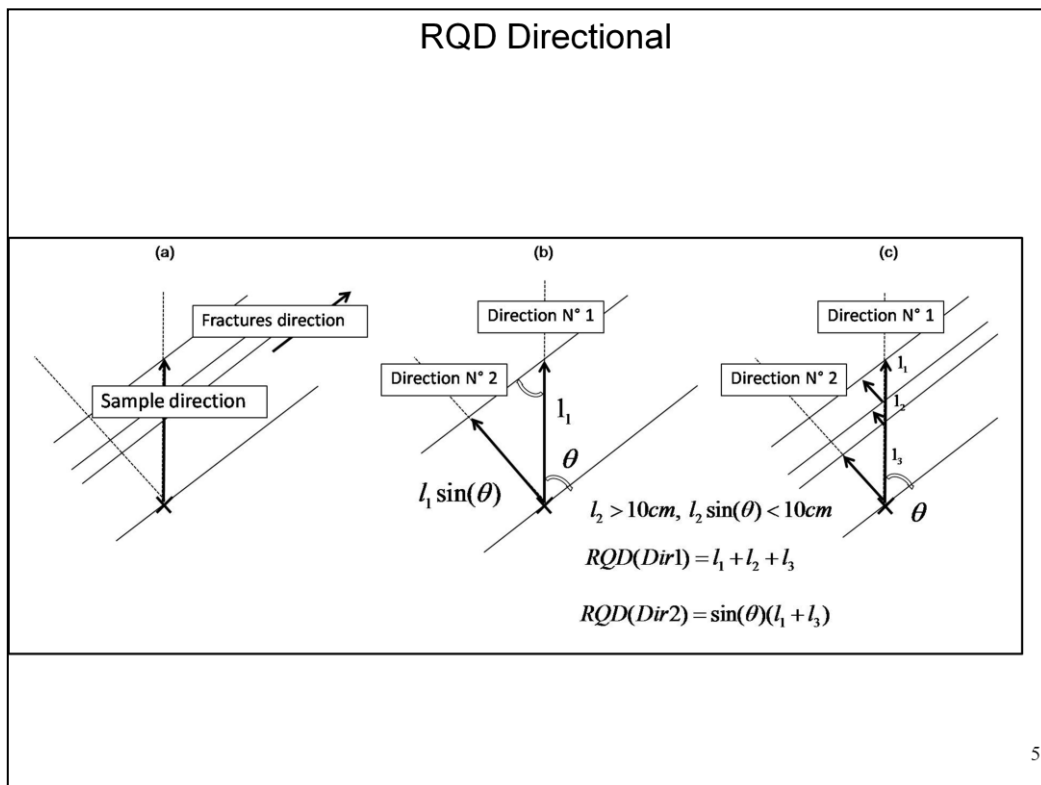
RQD Directional

(a)

Fractures direction

Sample direction

(b)

Direction N° 1

Direction N° 2

$l_1$

$\theta$

$l_1 \sin(\theta)$

(c)

Direction N° 1

Direction N° 2

$l_1$

$l_2$

$l_3$

$\theta$

$l_2 > 10cm,\ l_2 \sin(\theta) < 10cm$

$RQD(Dir1) = l_1 + l_2 + l_3$

$RQD(Dir2) = \sin(\theta)(l_1 + l_3)$

5